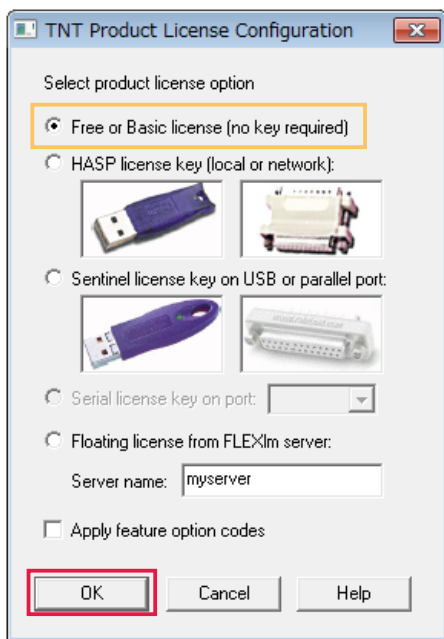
TNT Product License Configuration

Select product license option

Free or Basic license (no key required)

HASP license key (local or network):

Sentinel license key on USB or parallel port:

Serial license key on port:

Floating license from FLEXlm server:

Server name: myserver

Apply feature option codes

OK Cancel Help